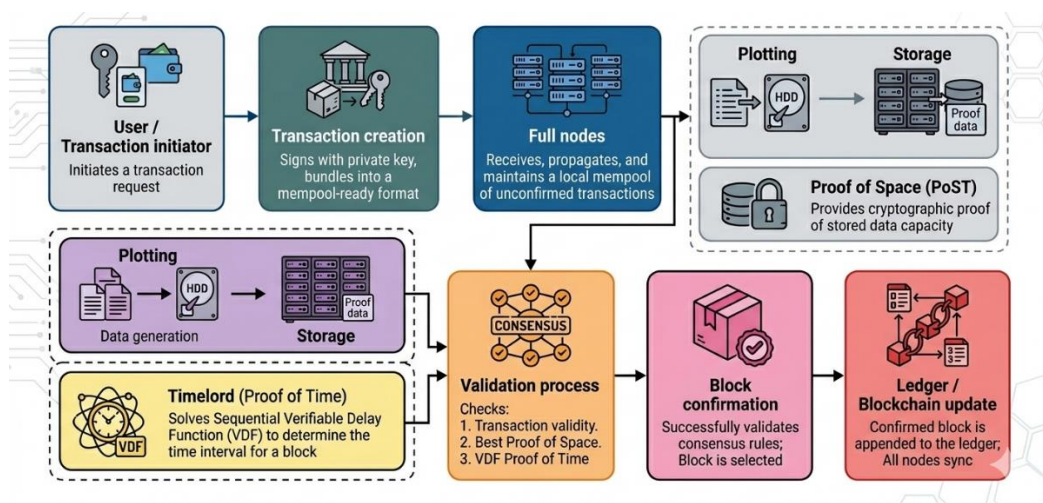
User / Transaction initiator
Initiates a transaction request

Transaction creation
Signs with private key, bundles into a mempool-ready format

Full nodes
Receives, propagates, and maintains a local mempool of unconfirmed transactions

Plotting
HDD

Storage
Proof data

Proof of Space (PoST)
Provides cryptographic proof of stored data capacity

Plotting
HDD
Data generation
Proof data
Storage

Timelord (Proof of Time)
VDF
Solves Sequential Verifiable Delay Function (VDF) to determine the time interval for a block

CONSENSUS
Validation process
Checks:
1. Transaction validity.
2. Best Proof of Space.
3. VDF Proof of Time

Block confirmation
Successfully validates consensus rules; Block is selected

Ledger / Blockchain update
Confirmed block is appended to the ledger; All nodes sync